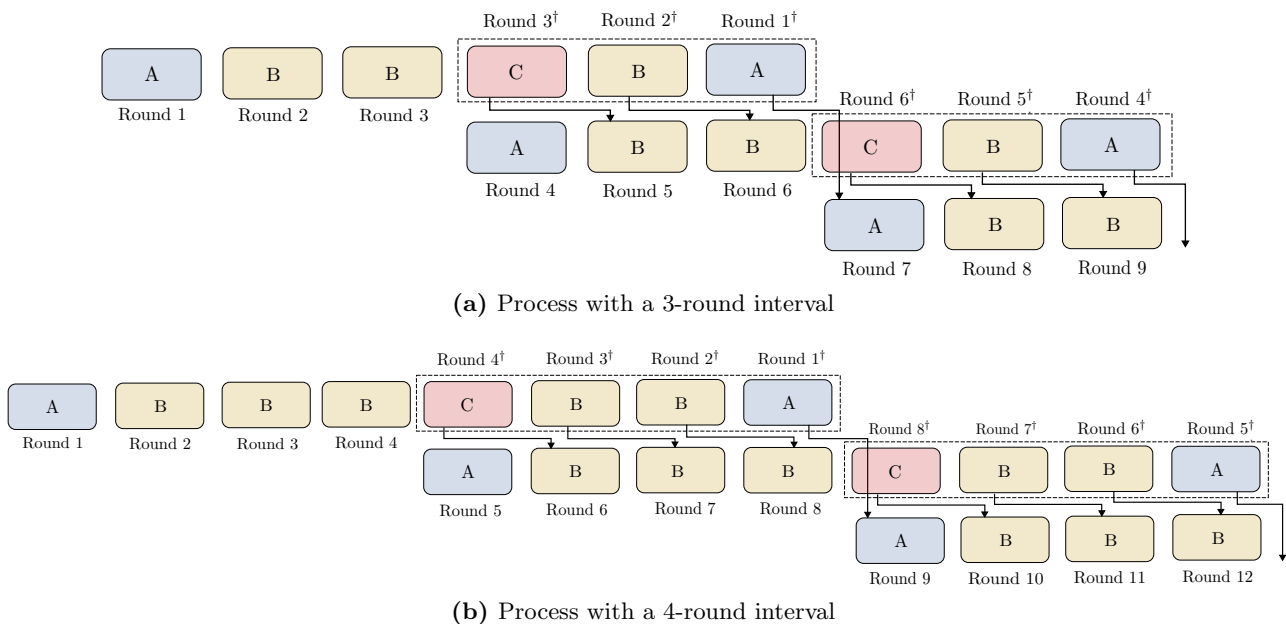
Round $3^{\dagger}$ Round $2^{\dagger}$ Round $1^{\dagger}$

A B B C B A

Round 1 Round 2 Round 3

Round $6^{\dagger}$ Round $5^{\dagger}$ Round $4^{\dagger}$

A B B C B A

Round 4 Round 5 Round 6

A B B

Round 7 Round 8 Round 9

**(a)** Process with a 3-round interval

Round $4^{\dagger}$ Round $3^{\dagger}$ Round $2^{\dagger}$ Round $1^{\dagger}$

A B B B C B B A

Round 1 Round 2 Round 3 Round 4

Round $8^{\dagger}$ Round $7^{\dagger}$ Round $6^{\dagger}$ Round $5^{\dagger}$

A B B B C B B A

Round 5 Round 6 Round 7 Round 8

A B B B

Round 9 Round 10 Round 11 Round 12

**(b)** Process with a 4-round interval